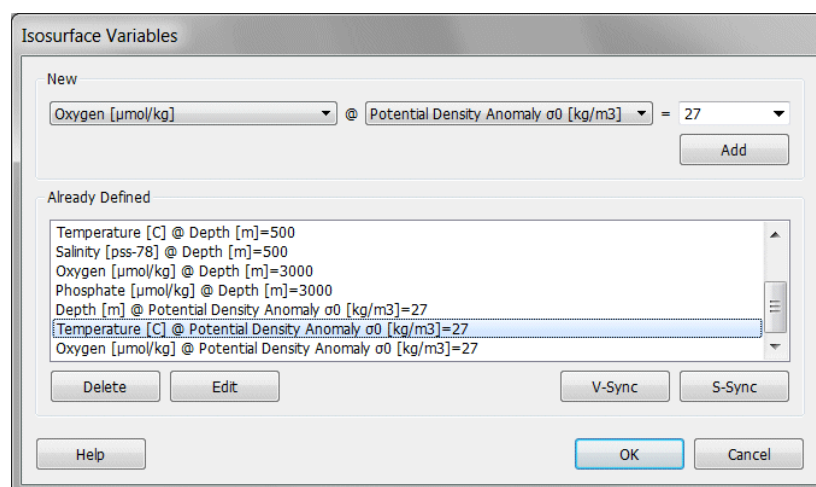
Isosurface Variables

New

Oxygen [µmol/kg] @ Potential Density Anomaly σ0 [kg/m3] = 27

Add

Already Defined

Temperature [C] @ Depth [m]=500
Salinity [pss-78] @ Depth [m]=500
Oxygen [µmol/kg] @ Depth [m]=3000
Phosphate [µmol/kg] @ Depth [m]=3000
Depth [m] @ Potential Density Anomaly σ0 [kg/m3]=27
Temperature [C] @ Potential Density Anomaly σ0 [kg/m3]=27
Oxygen [µmol/kg] @ Potential Density Anomaly σ0 [kg/m3]=27

Delete Edit V-Sync S-Sync

Help OK Cancel